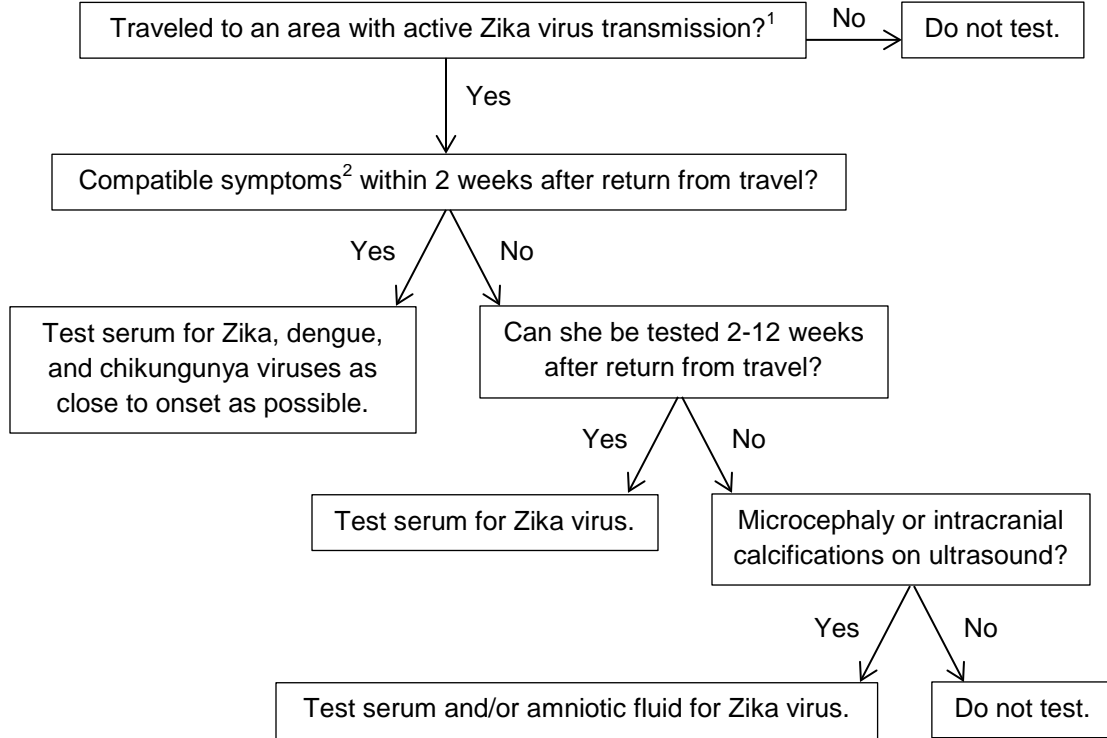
Traveled to an area with active Zika virus transmission?$^1$

No

Do not test.

Yes

Compatible symptoms$^2$ within 2 weeks after return from travel?

Yes

No

Test serum for Zika, dengue, and chikungunya viruses as close to onset as possible.

Can she be tested 2-12 weeks after return from travel?

Yes

No

Test serum for Zika virus.

Microcephaly or intracranial calcifications on ultrasound?

Yes

No

Test serum and/or amniotic fluid for Zika virus.

Do not test.